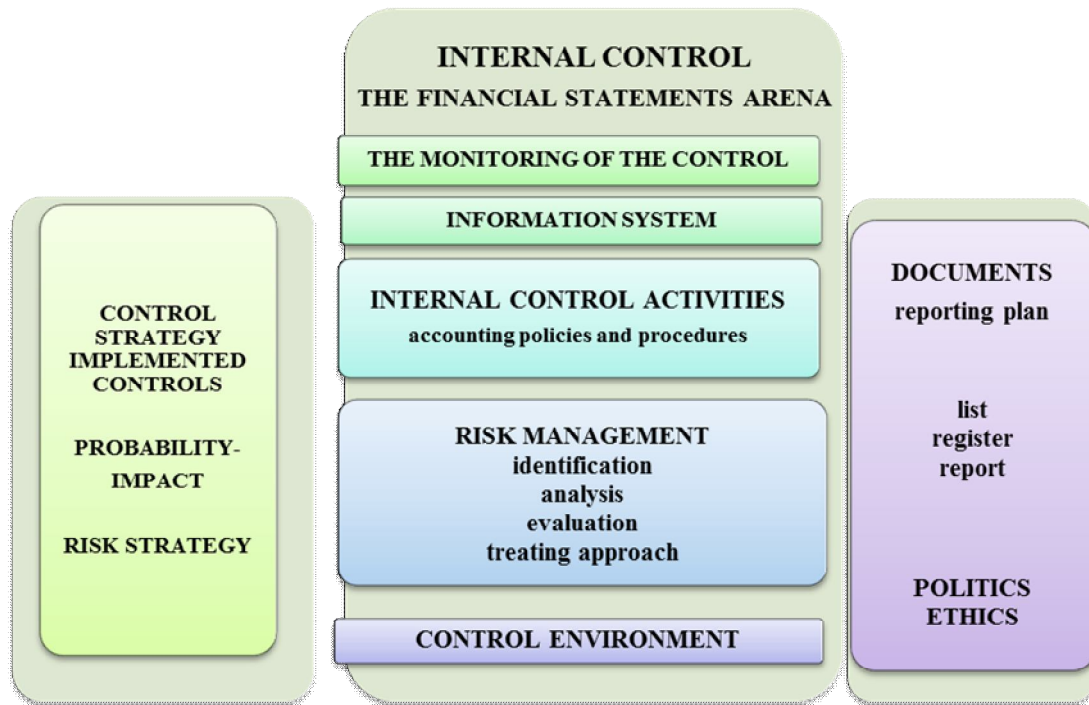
INTERNAL CONTROL
THE FINANCIAL STATEMENTS ARENA

THE MONITORING OF THE CONTROL

INFORMATION SYSTEM

INTERNAL CONTROL ACTIVITIES
accounting policies and procedures

RISK MANAGEMENT
identification
analysis
evaluation
treating approach

CONTROL ENVIRONMENT

CONTROL STRATEGY IMPLEMENTED CONTROLS

PROBABILITY-IMPACT

RISK STRATEGY

DOCUMENTS
reporting plan

list
register
report

POLITICS
ETHICS